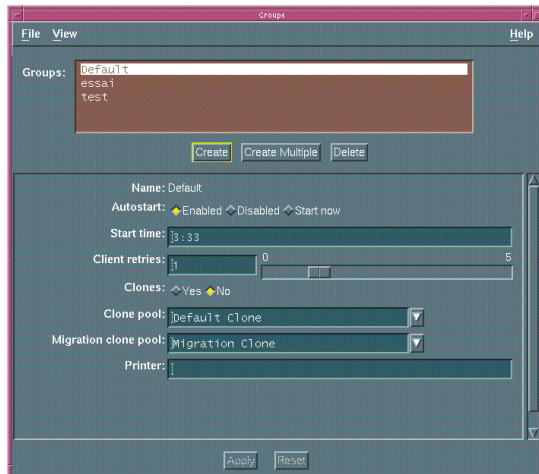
Groups

File View Help

Groups: Default
essai
test

Create Create Multiple Delete

Name: Default

Autostart: Enabled Disabled Start now

Start time: 3:33

Client retries: 1 0 5

Clones: Yes No

Clone pool: Default Clone

Migration clone pool: Migration Clone

Printer:

Apply Reset